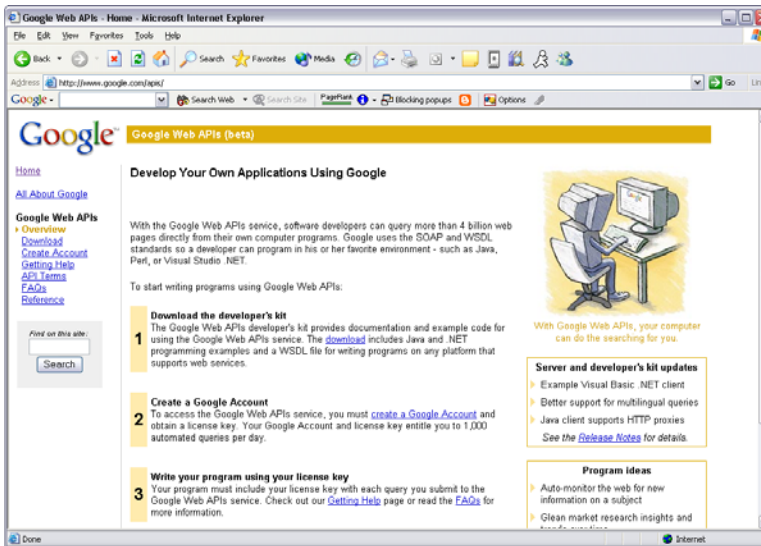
Google Web APIs - Home - Microsoft Internet Explorer

File Edit View Favorites Tools Help

Back Search Favorites Media

Address http://www.google.com/apis/ Go Links

Google - Search Web Search Site PageRank Blocking popups Options

Google Google Web APIs (beta)

Home

All About Google

Google Web APIs
Overview
Download
Create Account
Getting Help
API Terms
FAQs
Reference

Find on this site:
Search

Develop Your Own Applications Using Google

With the Google Web APIs service, software developers can query more than 4 billion web pages directly from their own computer programs. Google uses the SOAP and WSDL standards so a developer can program in his or her favorite environment - such as Java, Perl, or Visual Studio .NET.

To start writing programs using Google Web APIs:

1 Download the developer's kit
The Google Web APIs developer's kit provides documentation and example code for using the Google Web APIs service. The download includes Java and .NET programming examples and a WSDL file for writing programs on any platform that supports web services.

2 Create a Google Account
To access the Google Web APIs service, you must create a Google Account and obtain a license key. Your Google Account and license key entitle you to 1,000 automated queries per day.

3 Write your program using your license key
Your program must include your license key with each query you submit to the Google Web APIs service. Check out our Getting Help page or read the FAQs for more information.

With Google Web APIs, your computer can do the searching for you.

Server and developer's kit updates
Example Visual Basic .NET client
Better support for multilingual queries
Java client supports HTTP proxies
See the Release Notes for details.

Program ideas
Auto-monitor the web for new information on a subject
Glean market research insights and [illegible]

Done Internet